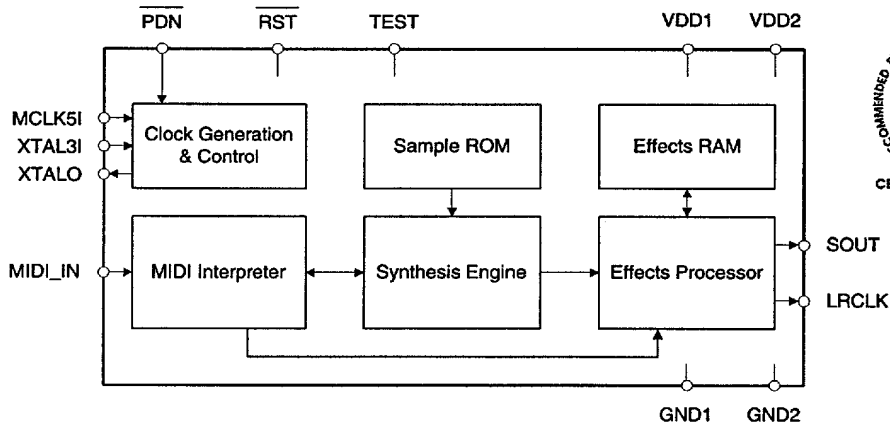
$\overline{\text{PDN}}$ $\overline{\text{RST}}$ TEST VDD1 VDD2

MCLK5I
XTAL3I
XTALO

Clock Generation & Control

Sample ROM

Effects RAM

MIDI_IN

MIDI Interpreter

Synthesis Engine

Effects Processor

SOUT
LRCLK

GND1 GND2

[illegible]MENDED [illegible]
CE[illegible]